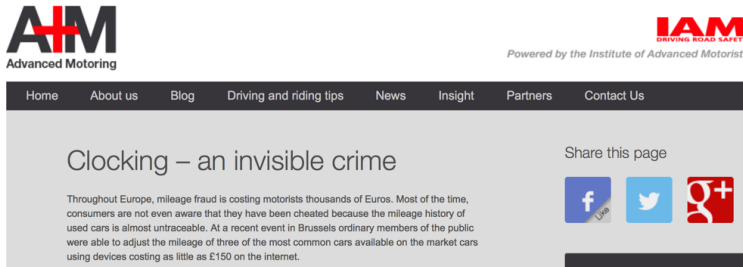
A+M
Advanced Motoring

IAM
DRIVING ROAD SAFET
Powered by the Institute of Advanced Motorist

Home About us Blog Driving and riding tips News Insight Partners Contact Us

Clocking – an invisible crime

Throughout Europe, mileage fraud is costing motorists thousands of Euros. Most of the time, consumers are not even aware that they have been cheated because the mileage history of used cars is almost untraceable. At a recent event in Brussels ordinary members of the public were able to adjust the mileage of three of the most common cars available on the market cars using devices costing as little as £150 on the internet.

Share this page

f
Like
g+